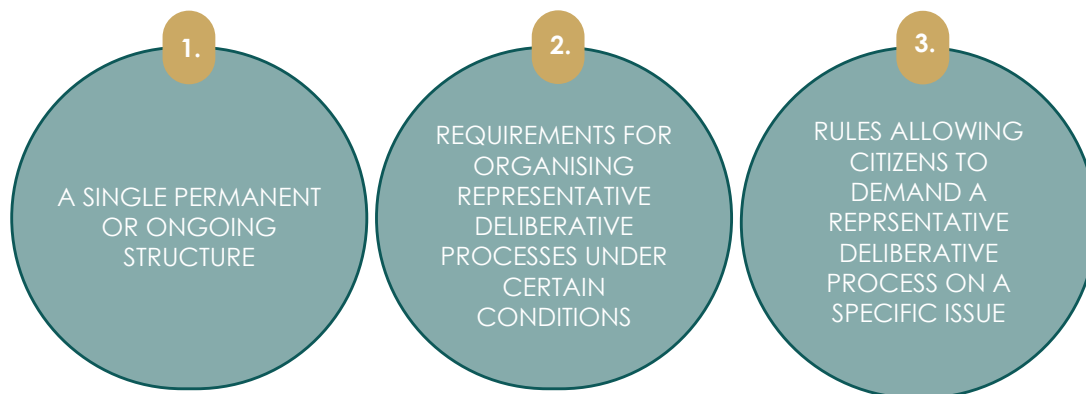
1.

A SINGLE PERMANENT OR ONGOING STRUCTURE

2.

REQUIREMENTS FOR ORGANISING REPRESENTATIVE DELIBERATIVE PROCESSES UNDER CERTAIN CONDITIONS

3.

RULES ALLOWING CITIZENS TO DEMAND A REPRSENTATIVE DELIBERATIVE PROCESS ON A SPECIFIC ISSUE